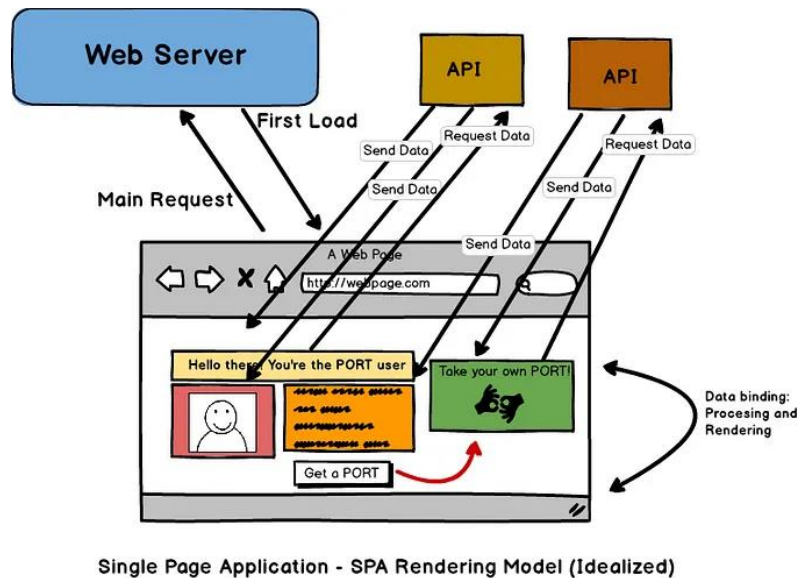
Web Server

API

API

First Load

Main Request

Send Data

Request Data

Send Data

Send Data

Request Data

Send Data

A Web Page

http://webpage.com

Hello there! You're the PORT user

Take your own PORT!

Get a PORT

Data binding: Procesing and Rendering

Single Page Application - SPA Rendering Model (Idealized)